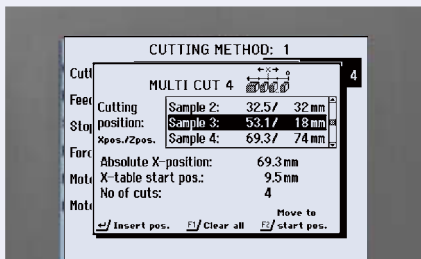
CUTTING METHOD: 1

Cutt
Feed
Stop
Forc
Moto
Moto

4

MULTI CUT 4

Cutting position:
Xpos./Zpos.

| Sample 2: | 32.5/ | 32 mm |
|---|---|---|
| Sample 3: | 53.1/ | 18 mm |
| Sample 4: | 69.3/ | 74 mm |

Absolute X-position: 69.3 mm
X-table start pos.: 9.5 mm
No of cuts: 4

Insert pos. F1/ Clear all F2/ Move to start pos.